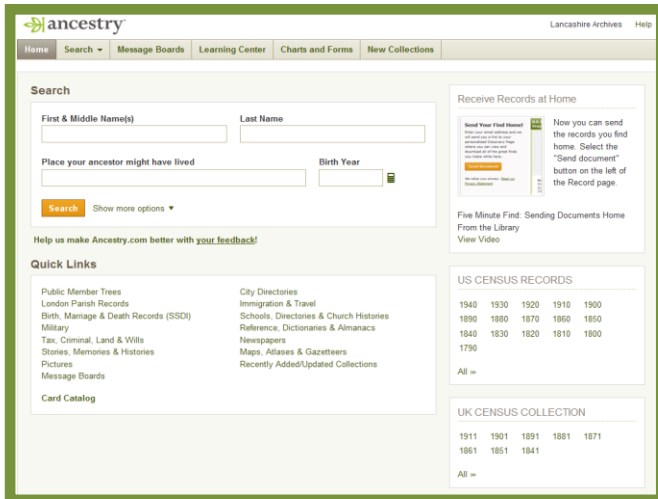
ancestry

Lancashire Archives Help

Home Search ▾ Message Boards Learning Center Charts and Forms New Collections

Search

First & Middle Name(s)

Last Name

Place your ancestor might have lived

Birth Year

Search Show more options ▾

Help us make Ancestry.com better with your feedback!

Quick Links

Public Member Trees
London Parish Records
Birth, Marriage & Death Records (SSDI)
Military
Tax, Criminal, Land & Wills
Stories, Memories & Histories
Pictures
Message Boards

City Directories
Immigration & Travel
Schools, Directories & Church Histories
Reference, Dictionaries & Almanacs
Newspapers
Maps, Atlases & Gazetteers
Recently Added/Updated Collections

Card Catalog

Receive Records at Home

Send Your Find Home!

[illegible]

Now you can send the records you find home. Select the "Send document" button on the left of the Record page.

Five Minute Find: Sending Documents Home From the Library
View Video

US CENSUS RECORDS

1940 1930 1920 1910 1900
1890 1880 1870 1860 1850
1840 1830 1820 1810 1800
1790

All »

UK CENSUS COLLECTION

1911 1901 1891 1881 1871
1861 1851 1841

All »